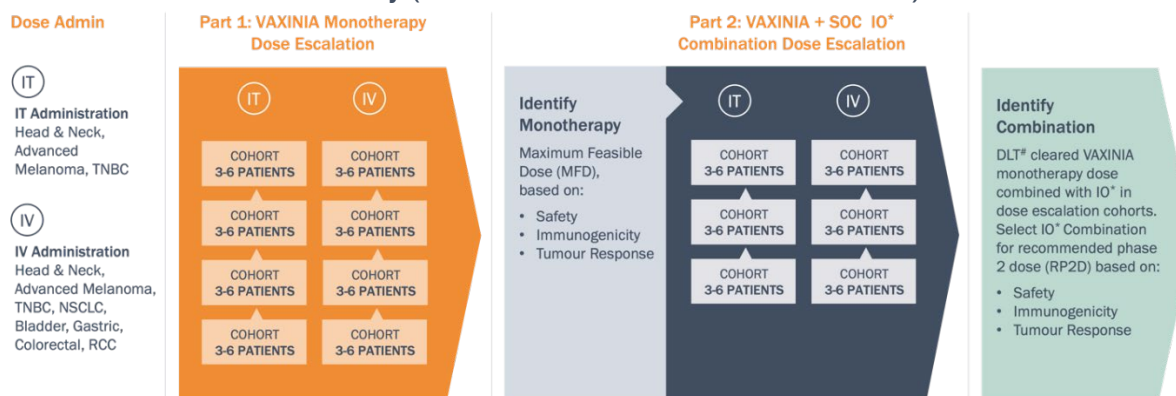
Dose Admin

IT

IT Administration
Head & Neck, Advanced Melanoma, TNBC

IV

IV Administration
Head & Neck, Advanced Melanoma, TNBC, NSCLC, Bladder, Gastric, Colorectal, RCC

Part 1: VAXINIA Monotherapy Dose Escalation

IT

IV

COHORT
3-6 PATIENTS

COHORT
3-6 PATIENTS

COHORT
3-6 PATIENTS

COHORT
3-6 PATIENTS

COHORT
3-6 PATIENTS

COHORT
3-6 PATIENTS

COHORT
3-6 PATIENTS

COHORT
3-6 PATIENTS

Part 2: VAXINIA + SOC IO*
Combination Dose Escalation

Identify Monotherapy

Maximum Feasible Dose (MFD), based on:

• Safety
• Immunogenicity
• Tumour Response

IT

IV

COHORT
3-6 PATIENTS

COHORT
3-6 PATIENTS

COHORT
3-6 PATIENTS

COHORT
3-6 PATIENTS

COHORT
3-6 PATIENTS

COHORT
3-6 PATIENTS

Identify Combination

DLT# cleared VAXINIA monotherapy dose combined with IO* in dose escalation cohorts. Select IO* Combination for recommended phase 2 dose (RP2D) based on:

• Safety
• Immunogenicity
• Tumour Response